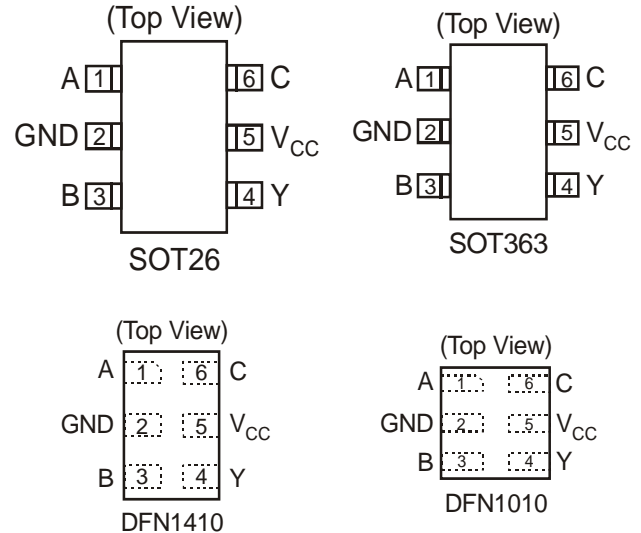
(Top View)

A 1
GND 2
B 3
6 C
5 $V_{CC}$
4 Y

SOT26

(Top View)

A 1
GND 2
B 3
6 C
5 $V_{CC}$
4 Y

SOT363

(Top View)

A 1
GND 2
B 3
6 C
5 $V_{CC}$
4 Y

DFN1410

(Top View)

A 1
GND 2
B 3
6 C
5 $V_{CC}$
4 Y

DFN1010